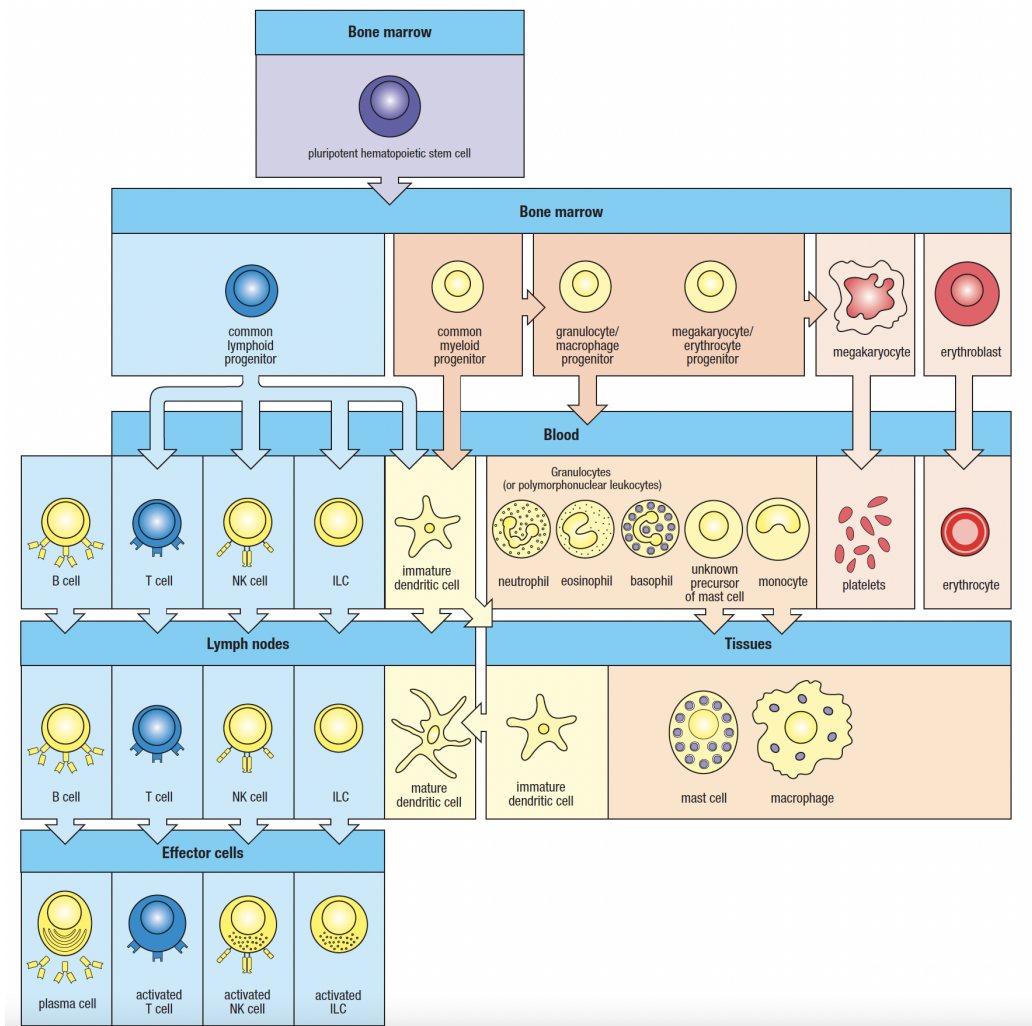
Bone marrow

pluripotent hematopoietic stem cell

Bone marrow

common lymphoid progenitor

common myeloid progenitor

granulocyte/ macrophage progenitor

megakaryocyte/ erythrocyte progenitor

megakaryocyte

erythroblast

Blood

B cell

T cell

NK cell

ILC

immature dendritic cell

Granulocytes (or polymorphonuclear leukocytes)

neutrophil

eosinophil

basophil

unknown precursor of mast cell

monocyte

platelets

erythrocyte

Lymph nodes

B cell

T cell

NK cell

ILC

mature dendritic cell

Tissues

immature dendritic cell

mast cell

macrophage

Effector cells

plasma cell

activated T cell

activated NK cell

activated ILC